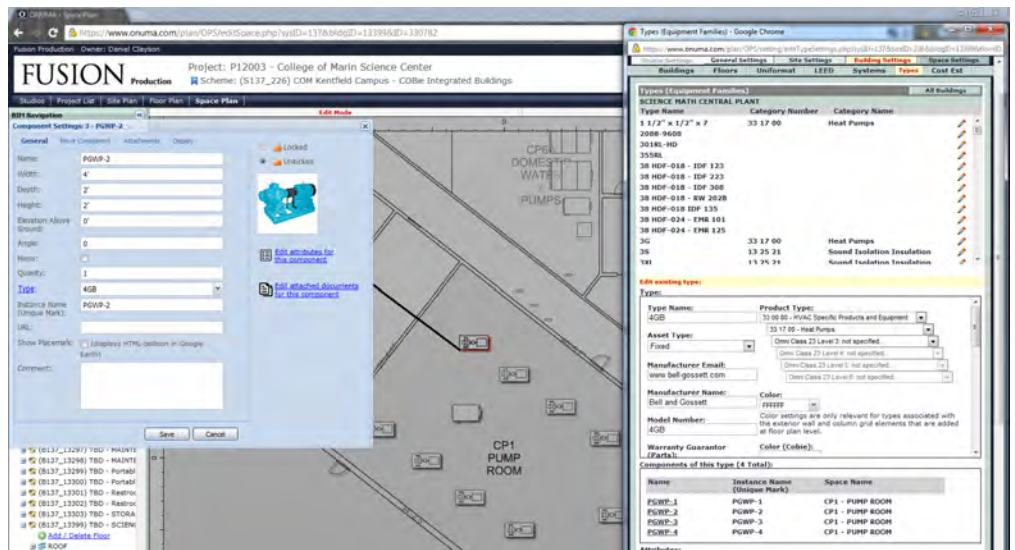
ONUMA - Space Plan

https://www.onuma.com/plan/OPS/editSpace.php?sysID=137&bldgID=1339&ID=330782

Fusion Production Owner: Daniel Clayton

FUSION Production

Project: P12003 - College of Marin Science Center

Scheme: (S137_226) COM Kentfield Campus - COBie Integrated Buildings

Studios | Project List | Site Plan | Floor Plan | Space Plan

BIM Navigation

Edit Mode

Component Settings: 3 - PGWP-2

General Move Component Attachments Display

Name: PGWP-2

Width: 4'

Depth: 2'

Height: 2'

Elevation Above Ground: 0'

Angle: 0

Mirror:

Quantity: 1

Type: 4GB

Instance Name (Unique Mark): PGWP-2

URL:

Show Placemark: (displays HTML balloon in Google Earth)

Comment:

Locked

Unlocked

Edit attributes for this component

Edit attached documents for this component

Save Cancel

(B137_13297) TBD - MAINTE
(B137_13298) TBD - MAINTE
(B137_13299) TBD - Portabl
(B137_13300) TBD - Portabl
(B137_13301) TBD - Restroo
(B137_13302) TBD - Restroo
(B137_13303) TBD - STORA
(B137_13399) TBD - SCIEN
Add / Delete Floor
ROOF

CP6 DOMESTIC WATER PUMPS

CP1 PUMP ROOM

Types (Equipment Families) - Google Chrome

https://www.onuma.com/plan/OPS/setting/editTypeSettings.php?sysID=137&scheID=226&bldgID=1339&fromID=

Studio Settings | General Settings | Site Settings | Building Settings | Space Settings

Buildings | Floors | Uniformat | LEED | Systems | Types | Cost Est

Types (Equipment Families) All Buildings

SCIENCE MATH CENTRAL PLANT

| Type Name | Category Number | Category Name |
|---|---|---|
| 1 1/2" x 1 1/2" x 7 | 33 17 00 | Heat Pumps |
| 2088-9608 | | |
| 301RL-HD | | |
| 355RL | | |
| 38 HDF-018 - IDF 123 | | |
| 38 HDF-018 - IDF 223 | | |
| 38 HDF-018 - IDF 308 | | |
| 38 HDF-018 - RW 202B | | |
| 38 HDF-018 IDF 135 | | |
| 38 HDF-024 - EMR 101 | | |
| 38 HDF-024 - EMR 125 | | |
| 3G | 33 17 00 | Heat Pumps |
| 3S | 13 25 21 | Sound Isolation Insulation |
| 3XI | 13 25 21 | Sound Isolation Insulation |

Edit existing type:

Type:

Type Name: 4GB

Product Type: 33 00 00 - HVAC Specific Products and Equipment

33 17 00 - Heat Pumps

Asset Type: Fixed

Omni Class 23 Level 3: not specified.

Omni Class 23 Level 4: not specified.

Manufacturer Email: www.bell-gossett.com

Omni Class 23 Level 5: not specified.

Omni Class 23 Level 6: not specified.

Manufacturer Name: Bell and Gossett

Color: FFFFFF

Color settings are only relevant for types associated with the exterior wall and column grid elements that are added at floor plan level.

Model Number: 4GB

Warranty Guarantor (Parts):

Color (Cobie):

Components of this type (4 Total):

| Name | Instance Name (Unique Mark) | Space Name |
|---|---|---|
| PGWP-1 | PGWP-1 | CP1 - PUMP ROOM |
| PGWP-2 | PGWP-2 | CP1 - PUMP ROOM |
| PGWP-3 | PGWP-3 | CP1 - PUMP ROOM |
| PGWP-4 | PGWP-4 | CP1 - PUMP ROOM |

Attributes: